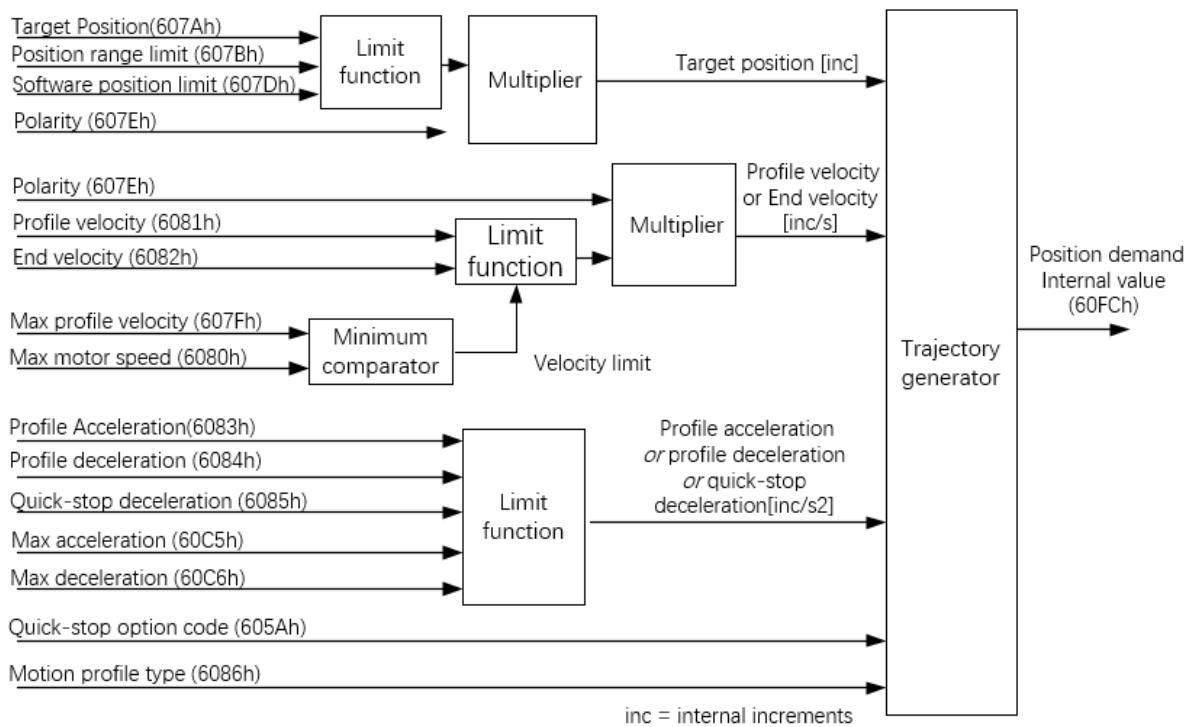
Target Position(607Ah)
Position range limit (607Bh)
Software position limit (607Dh)
Polarity (607Eh)

Limit function

Multiplier

Target position [inc]

Polarity (607Eh)
Profile velocity (6081h)
End velocity (6082h)

Limit function

Multiplier

Profile velocity or End velocity [inc/s]

Max profile velocity (607Fh)
Max motor speed (6080h)

Minimum comparator

Velocity limit

Profile Acceleration(6083h)
Profile deceleration (6084h)
Quick-stop deceleration (6085h)
Max acceleration (60C5h)
Max deceleration (60C6h)

Limit function

Profile acceleration *or* profile deceleration *or* quick-stop deceleration[inc/s2]

Quick-stop option code (605Ah)
Motion profile type (6086h)

Trajectory generator

Position demand Internal value (60FCh)

inc = internal increments